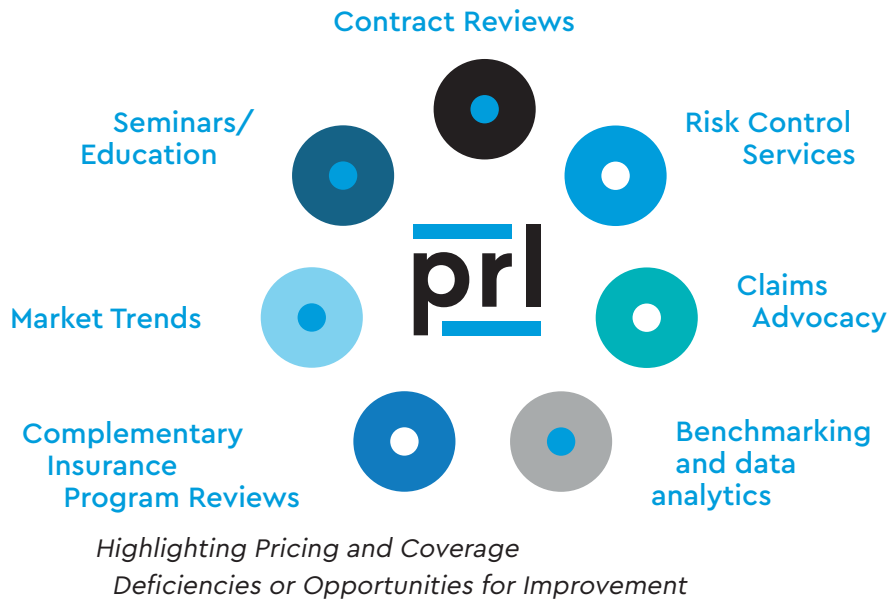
Contract Reviews

Risk Control Services

Claims Advocacy

Benchmarking and data analytics

Complementary Insurance Program Reviews

Market Trends

Seminars/ Education

prl

Highlighting Pricing and Coverage Deficiencies or Opportunities for Improvement